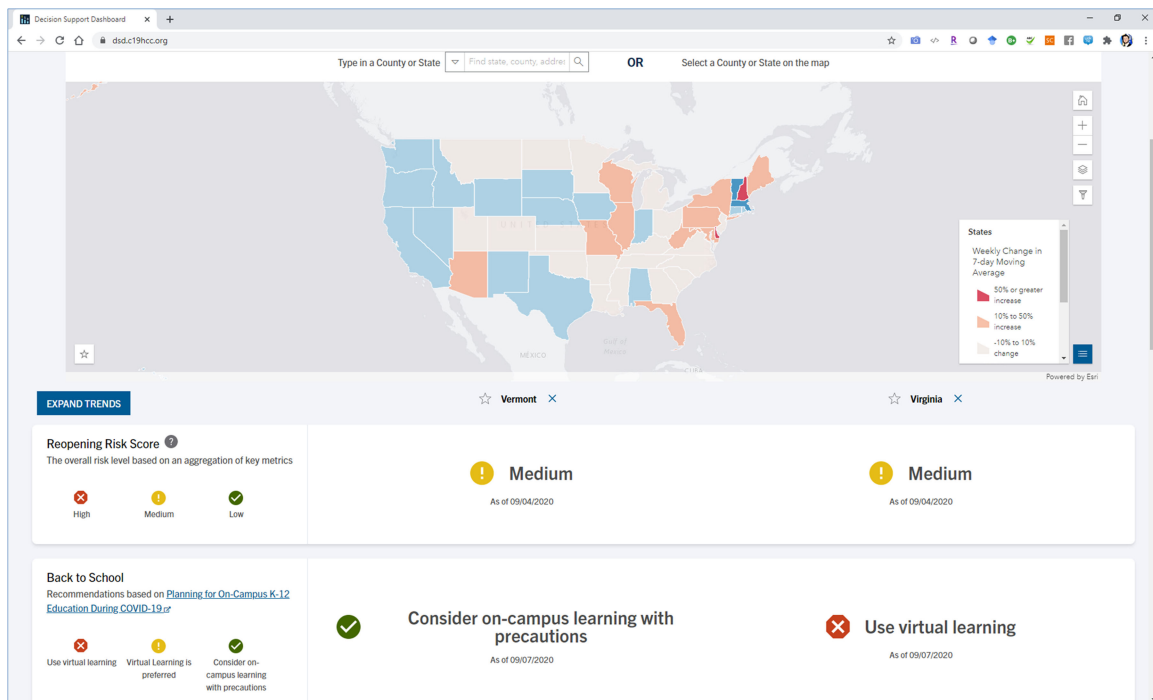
Decision Support Dashboard

dsd.c19hcc.org

Type in a County or State

Find state, county, addres

OR

Select a County or State on the map

States

Weekly Change in 7-day Moving Average

50% or greater increase

10% to 50% increase

-10% to 10% change

MEXICO

Gulf of Mexico

CUBA

Powered by Esri

EXPAND TRENDS

Vermont

Virginia

Reopening Risk Score

The overall risk level based on an aggregation of key metrics

High

Medium

Low

Medium

As of 09/04/2020

Medium

As of 09/04/2020

Back to School

Recommendations based on Planning for On-Campus K-12 Education During COVID-19

Use virtual learning

Virtual Learning is preferred

Consider on-campus learning with precautions

Consider on-campus learning with precautions

As of 09/07/2020

Use virtual learning

As of 09/07/2020